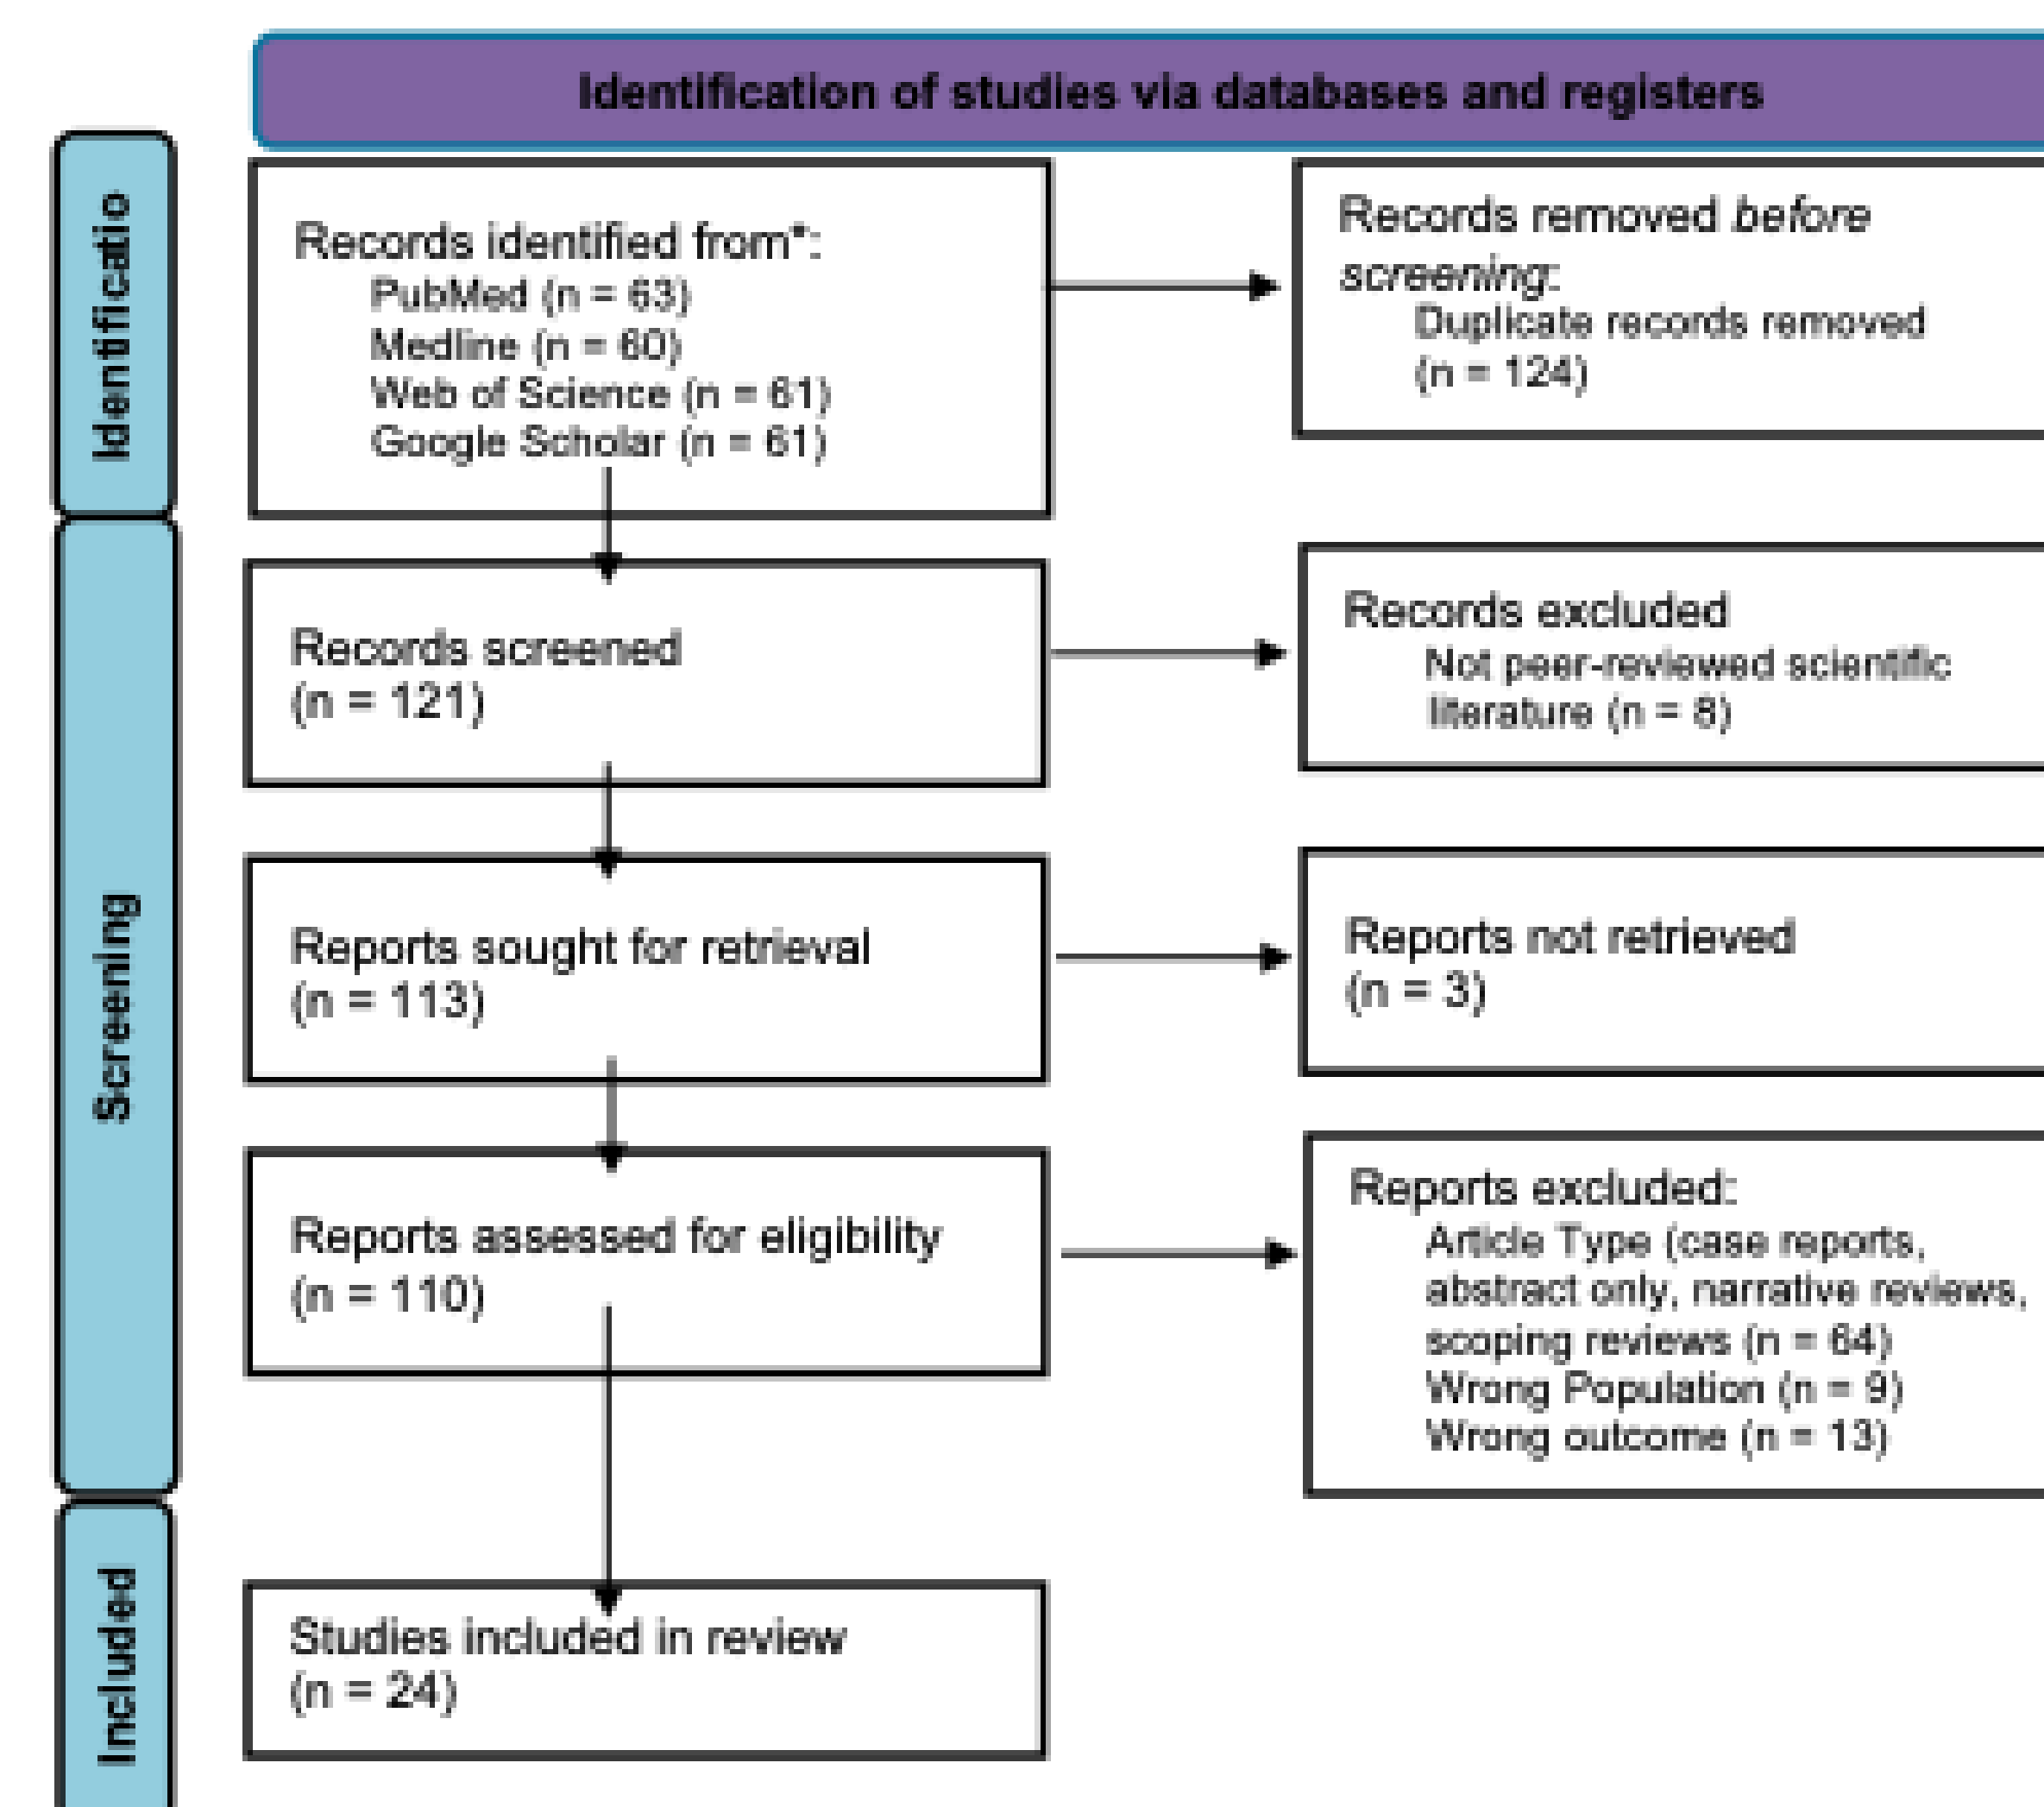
Identification of studies via databases and registers

Identificatio

Records identified from*:
PubMed (n = 63)
Medline (n = 60)
Web of Science (n = 61)
Google Scholar (n = 61)

Records removed *before screening*:
Duplicate records removed (n = 124)

Screening

Records screened
(n = 121)

Records excluded
Not peer-reviewed scientific literature (n = 8)

Reports sought for retrieval
(n = 113)

Reports not retrieved
(n = 3)

Reports assessed for eligibility
(n = 110)

Reports excluded:
Article Type (case reports, abstract only, narrative reviews, scoping reviews (n = 64)
Wrong Population (n = 9)
Wrong outcome (n = 13)

Included

Studies included in review
(n = 24)